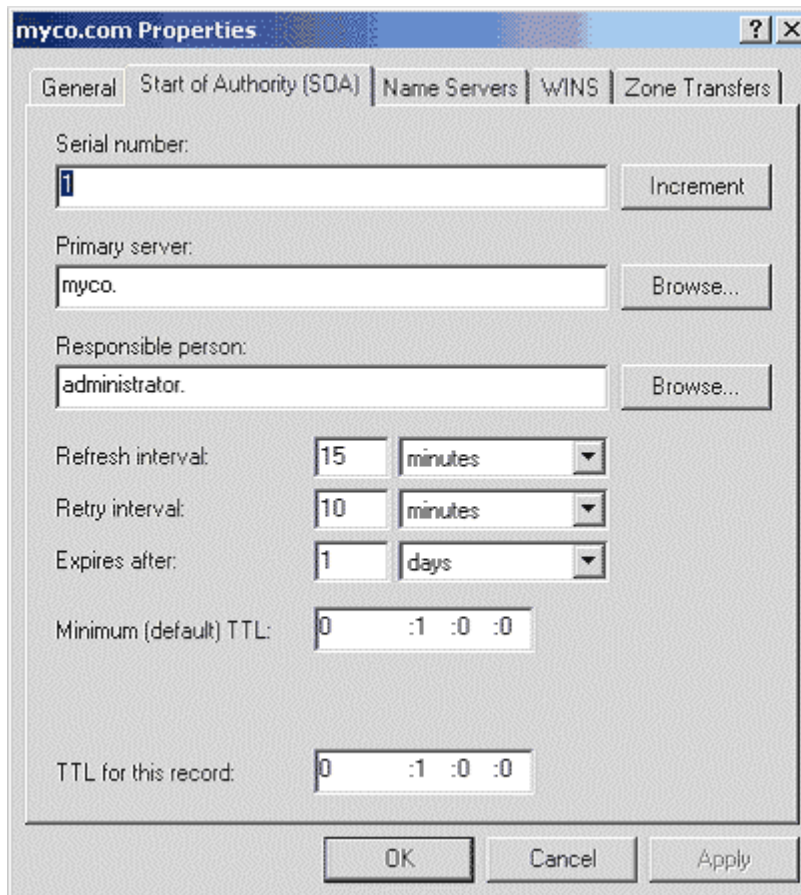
myco.com Properties

? X

General | Start of Authority (SOA) | Name Servers | WINS | Zone Transfers

Serial number:

1

Increment

Primary server:

myco.

Browse...

Responsible person:

administrator.

Browse...

Refresh interval: 15 minutes

Retry interval: 10 minutes

Expires after: 1 days

Minimum (default) TTL: 0 :1 :0 :0

TTL for this record: 0 :1 :0 :0

OK | Cancel | Apply